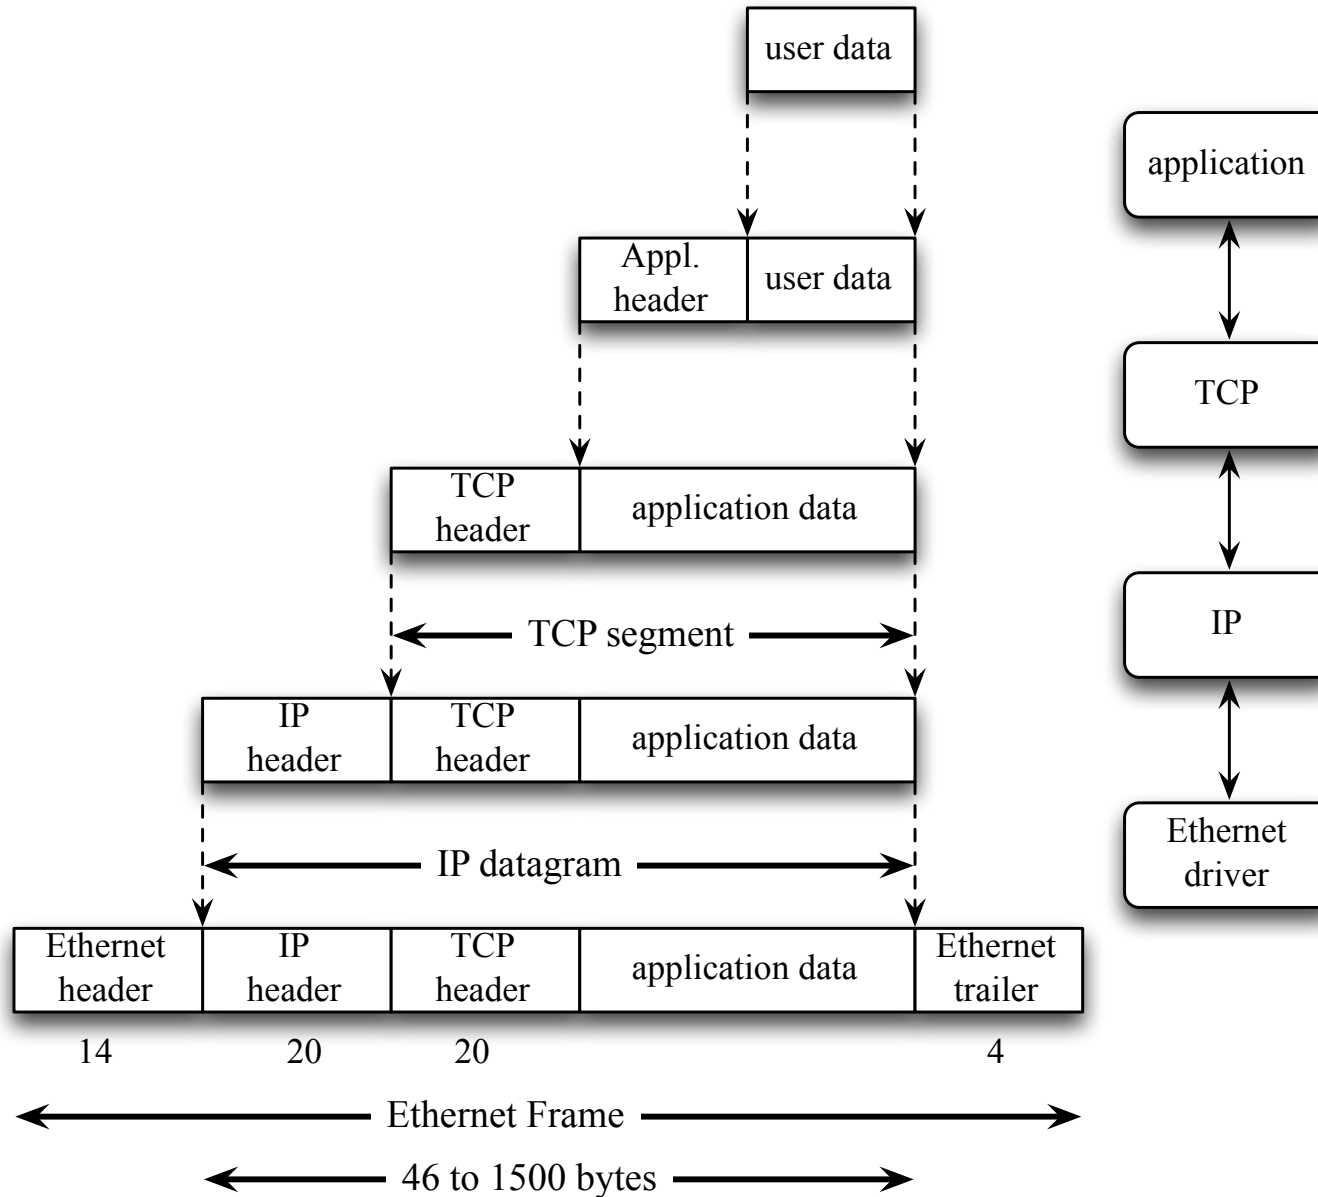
user data

application

Appl. header

user data

TCP

TCP header

application data

TCP segment

IP

IP header

TCP header

application data

IP datagram

Ethernet driver

Ethernet header

IP header

TCP header

application data

Ethernet trailer

14

20

20

4

Ethernet Frame

46 to 1500 bytes